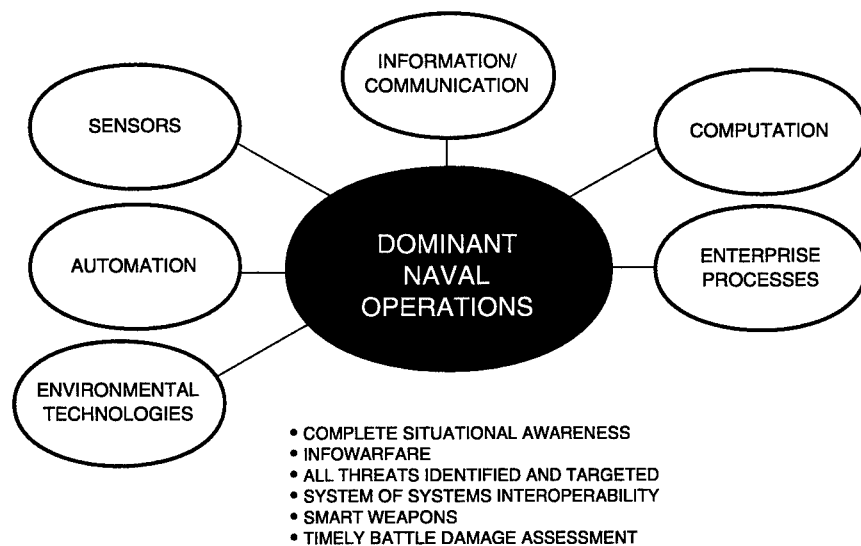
INFORMATION/ COMMUNICATION

SENSORS

COMPUTATION

DOMINANT NAVAL OPERATIONS

AUTOMATION

ENTERPRISE PROCESSES

ENVIRONMENTAL TECHNOLOGIES

• COMPLETE SITUATIONAL AWARENESS
• INFOWARFARE
• ALL THREATS IDENTIFIED AND TARGETED
• SYSTEM OF SYSTEMS INTEROPERABILITY
• SMART WEAPONS
• TIMELY BATTLE DAMAGE ASSESSMENT